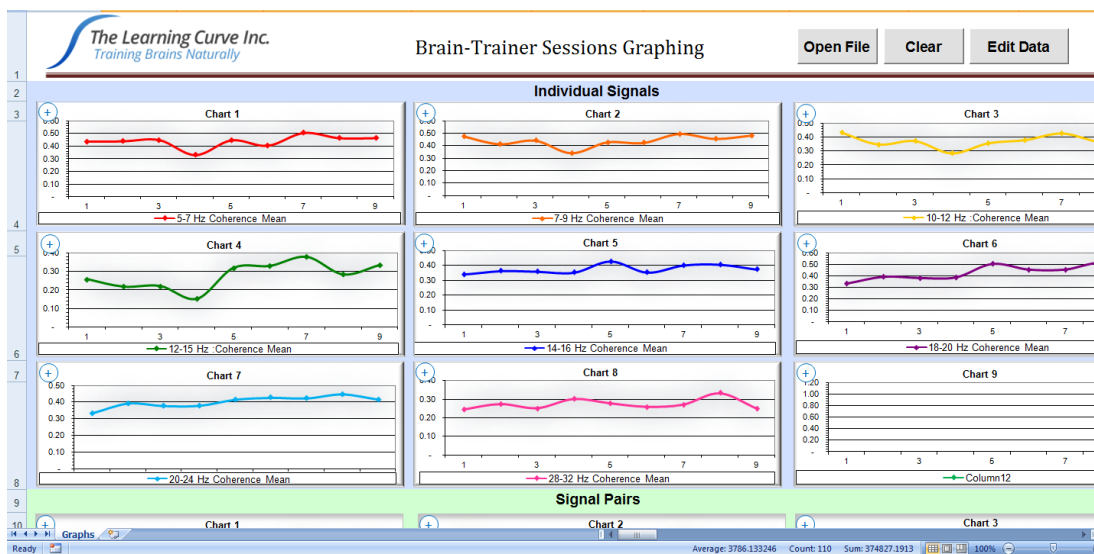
1
The Learning Curve Inc.
Training Brains Naturally
Brain-Trainer Sessions Graphing
Open File
Clear
Edit Data
2
Individual Signals
3
Chart 1
0.60
0.50
0.40
0.30
0.20
0.10
-
1 3 5 7 9
5-7 Hz Coherence Mean
Chart 2
0.60
0.50
0.40
0.30
0.20
0.10
-
1 3 5 7 9
7-9 Hz Coherence Mean
Chart 3
0.50
0.40
0.30
0.20
0.10
-
1 3 5 7
10-12 Hz :Coherence Mean
4
5
Chart 4
0.40
0.30
0.20
0.10
-
1 3 5 7 9
12-15 Hz :Coherence Mean
Chart 5
0.60
0.50
0.40
0.30
0.20
0.10
-
1 3 5 7 9
14-16 Hz Coherence Mean
Chart 6
0.60
0.50
0.40
0.30
0.20
0.10
-
1 3 5 7
18-20 Hz Coherence Mean
6
7
Chart 7
0.50
0.40
0.30
0.20
0.10
-
20-24 Hz Coherence Mean
Chart 8
0.40
0.30
0.20
0.10
-
1 3 5 7 9
28-32 Hz Coherence Mean
Chart 9
1.20
1.00
0.80
0.60
0.40
0.20
-
1 3 5 7
Column12
8
9
Signal Pairs
10
Chart 1
Chart 2
Chart 3
Graphs
Ready
Average: 3786.133246 Count: 110 Sum: 374827.1913 100%